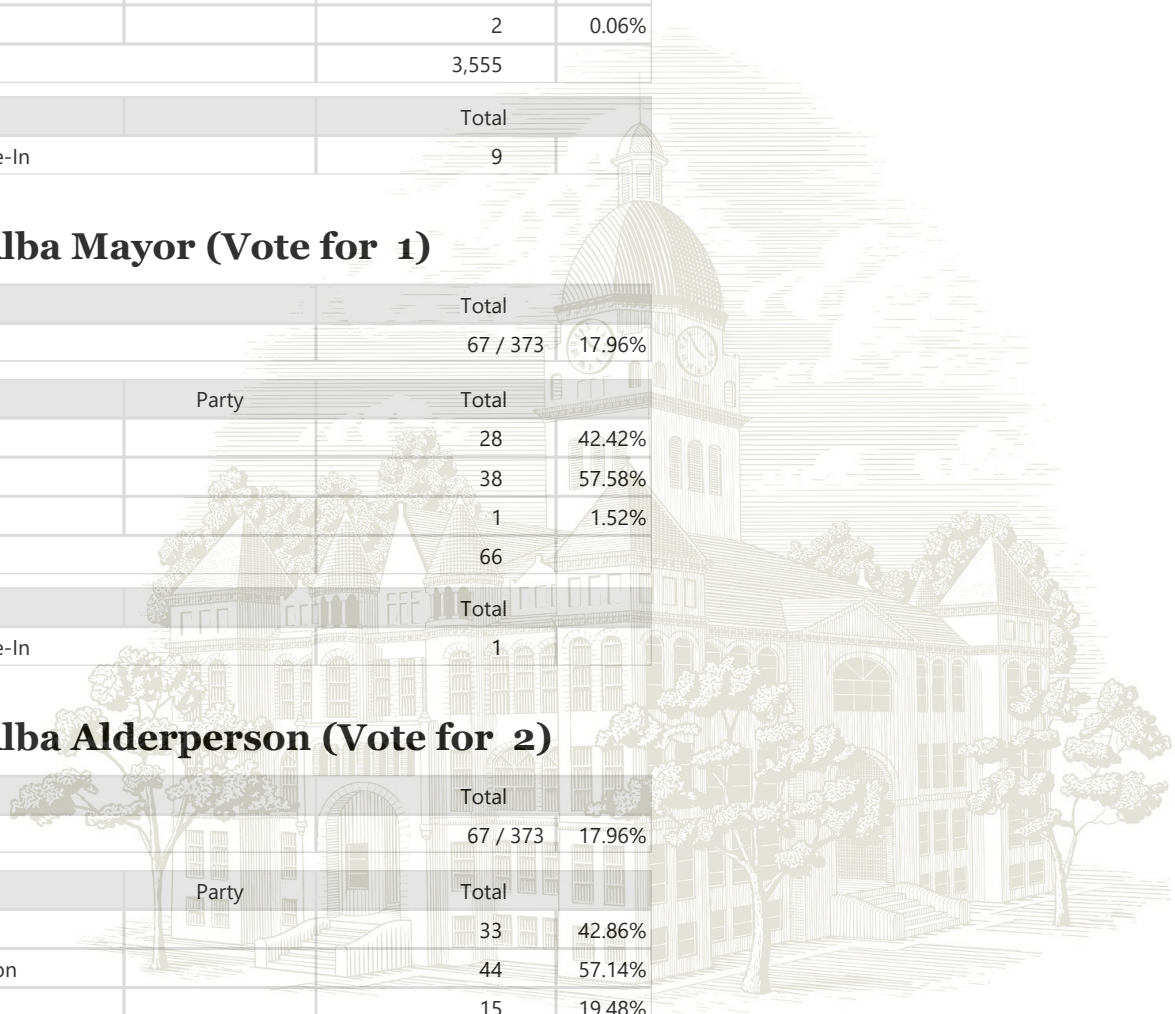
| | | | |
|---|---|---|---|
| | | 2 | 0.06% |
| | | 3,555 | |

| | | Total |
|---|---|---|
| e-In | | 9 |

## lba Mayor (Vote for 1)

| | | Total | |
|---|---|---|---|
| | | 67 / 373 | 17.96% |

| | Party | Total | |
|---|---|---|---|
| | | 28 | 42.42% |
| | | 38 | 57.58% |
| | | 1 | 1.52% |
| | | 66 | |

| | | Total |
|---|---|---|
| e-In | | 1 |

## lba Alderperson (Vote for 2)

| | | Total | |
|---|---|---|---|
| | | 67 / 373 | 17.96% |

| | Party | Total | |
|---|---|---|---|
| | | 33 | 42.86% |
| on | | 44 | 57.14% |
| | | 15 | 19.48% |